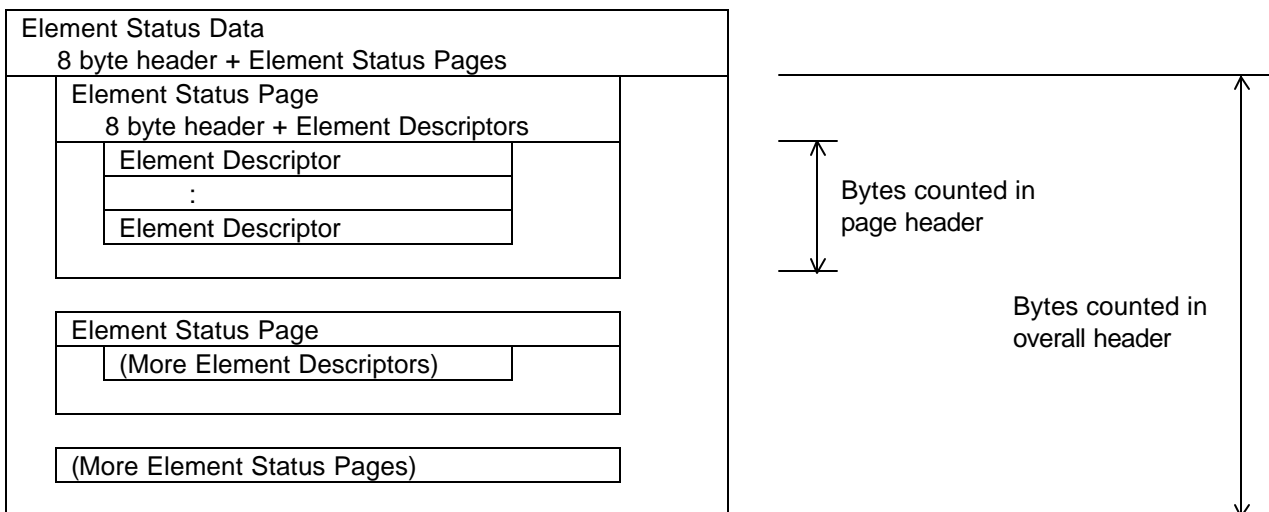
Element Status Data
8 byte header + Element Status Pages

Element Status Page
8 byte header + Element Descriptors

Element Descriptor
:
Element Descriptor

Element Status Page
(More Element Descriptors)

(More Element Status Pages)

Bytes counted in page header

Bytes counted in overall header